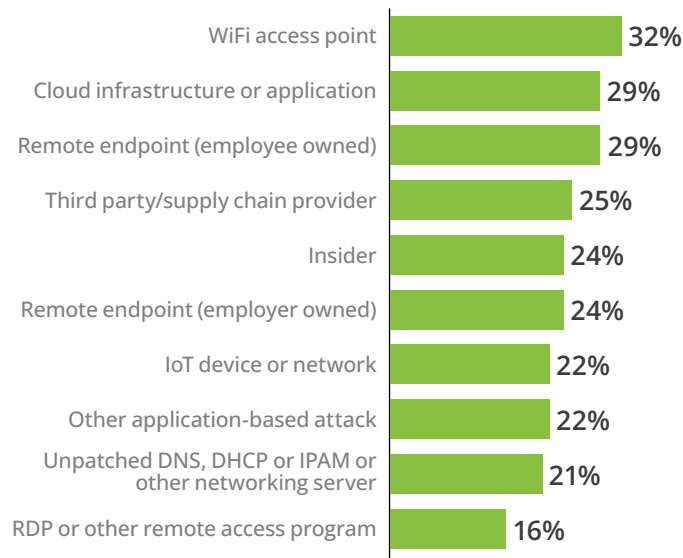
| | |
|---|---|
| WiFi access point | 32% |
| Cloud infrastructure or application | 29% |
| Remote endpoint (employee owned) | 29% |
| Third party/supply chain provider | 25% |
| Insider | 24% |
| Remote endpoint (employer owned) | 24% |
| IoT device or network | 22% |
| Other application-based attack | 22% |
| Unpatched DNS, DHCP or IPAM or other networking server | 21% |
| RDP or other remote access program | 16% |